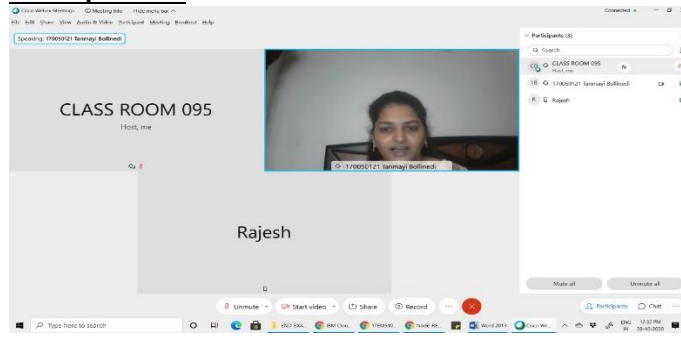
Cisco Webex Meetings   Meeting Info   Hide menu bar ^
File Edit Share View Audio & Video Participant Meeting Breakout Help

Connected

Speaking: 170050121 Tanmayi Bollinedi

CLASS ROOM 095

Host, me

170050121 Tanmayi Bollinedi

Rajesh

Participants (3)

Search

CR CLASS ROOM 095
Host, me

1B 170050121 Tanmayi Bollinedi

R Rajesh

Mute all   Unmute all

Unmute   Start video   Share   Record

Participants   Chat

Type here to search

ENG IN 12:32 PM 20-10-2020